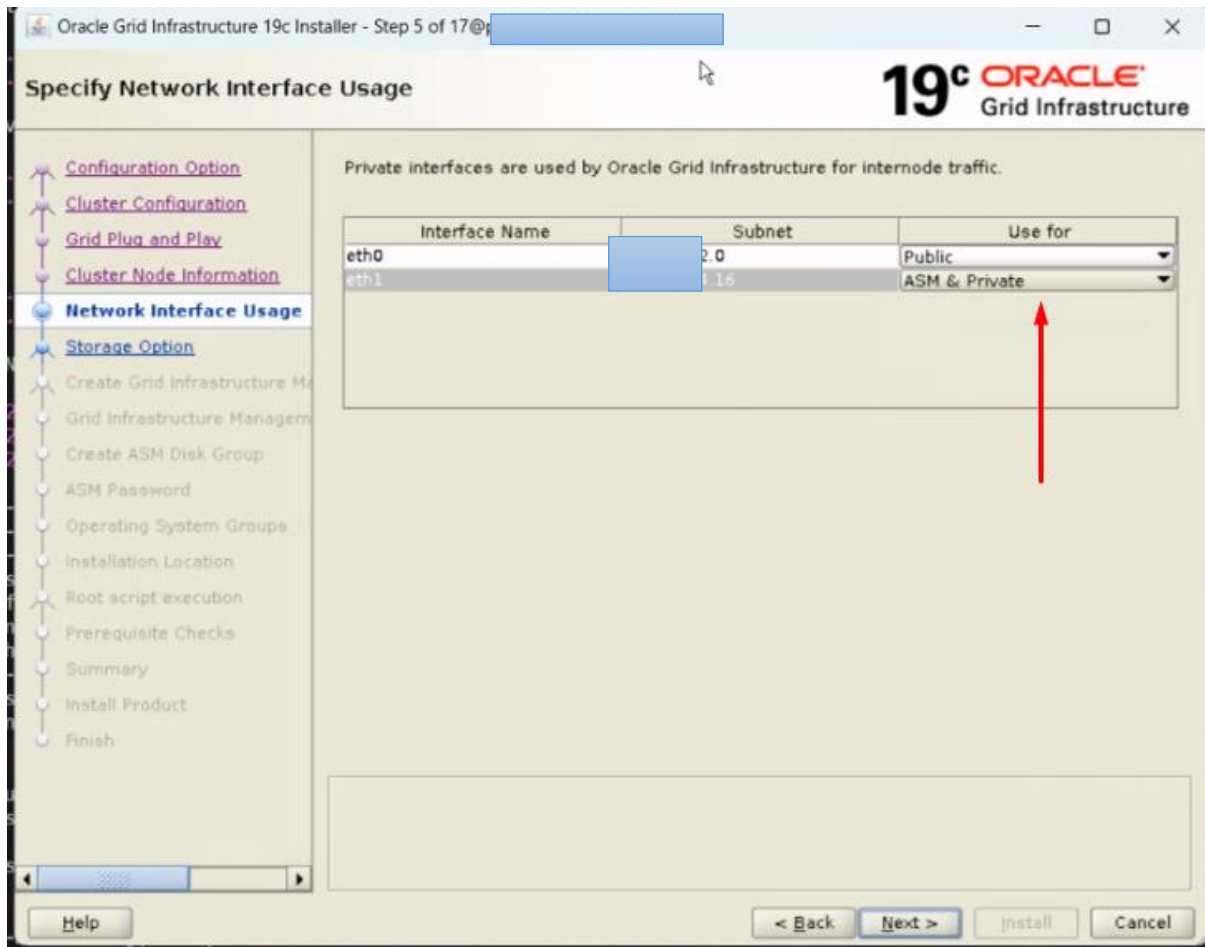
Oracle Grid Infrastructure 19c Installer - Step 5 of 17@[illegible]

Specify Network Interface Usage

19c ORACLE Grid Infrastructure

Configuration Option
Cluster Configuration
Grid Plug and Play
Cluster Node Information
Network Interface Usage
Storage Option
Create Grid Infrastructure Ma
Grid Infrastructure Managem
Create ASM Disk Group
ASM Password
Operating System Groups
Installation Location
Root script execution
Prerequisite Checks
Summary
Install Product
Finish

Private interfaces are used by Oracle Grid Infrastructure for internode traffic.

| Interface Name | Subnet | Use for |
|---|---|---|
| eth0 | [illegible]2.0 | Public |
| eth1 | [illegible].16 | ASM & Private |

Help

< Back Next > Install Cancel